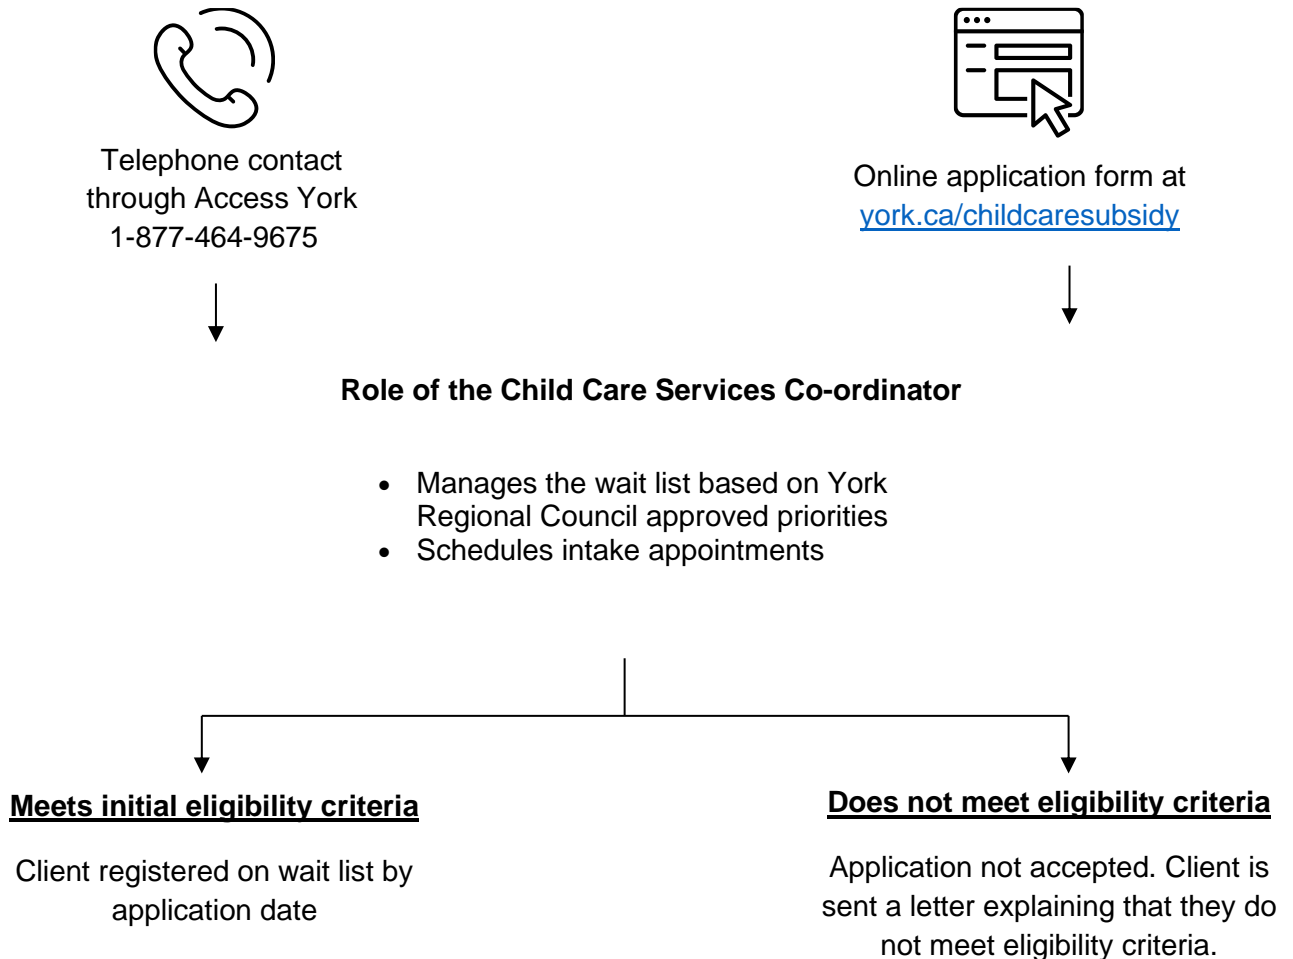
Telephone contact through Access York 1-877-464-9675

Online application form at york.ca/childcaresubsidy

Role of the Child Care Services Co-ordinator

- Manages the wait list based on York Regional Council approved priorities
- Schedules intake appointments

Meets initial eligibility criteria

Client registered on wait list by application date

Does not meet eligibility criteria

Application not accepted. Client is sent a letter explaining that they do not meet eligibility criteria.